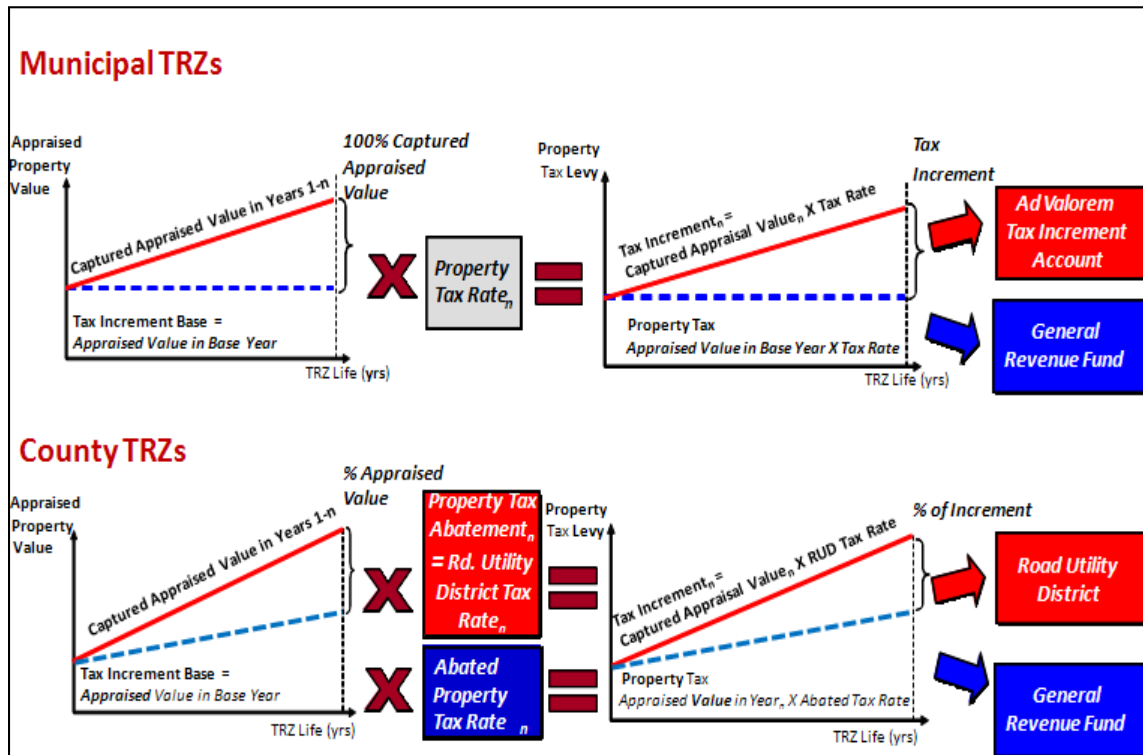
Municipal TRZs

Appraised Property Value

Captured Appraised Value in Years 1-n

100% Captured Appraised Value

Tax Increment Base = Appraised Value in Base Year

TRZ Life (yrs)

X

Property Tax Rate$_n$

=

Property Tax Levy

Tax Increment$_n$ = Captured Appraisal Value$_n$ X Tax Rate

Tax Increment

Property Tax Appraised Value in Base Year X Tax Rate

TRZ Life (yrs)

Ad Valorem Tax Increment Account

General Revenue Fund

County TRZs

Appraised Property Value

Captured Appraised Value in Years 1-n

% Appraised Value

Tax Increment Base = Appraised Value in Base Year

TRZ Life (yrs)

X

Property Tax Abatement$_n$ = Rd. Utility District Tax Rate$_n$

X

Abated Property Tax Rate $_n$

=

=

Property Tax Levy

Tax Increment$_n$ = Captured Appraisal Value$_n$ X RUD Tax Rate

% of Increment

Property Tax Appraised Value in Year$_n$ X Abated Tax Rate

TRZ Life (yrs)

Road Utility District

General Revenue Fund